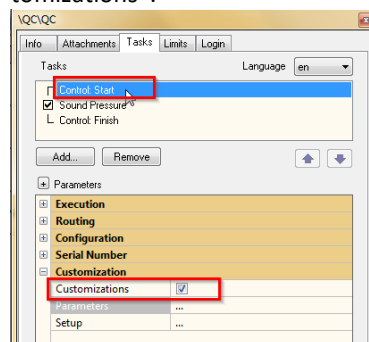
tomizations".

\QC\QC

Info | Attachments | Tasks | Limits | Login

Tasks

Language en

Control: Start
Sound Pressure
Control: Finish

Add... | Remove

Parameters

Execution
Routing
Configuration
Serial Number
Customization
Customizations
Parameters ...
Setup ...